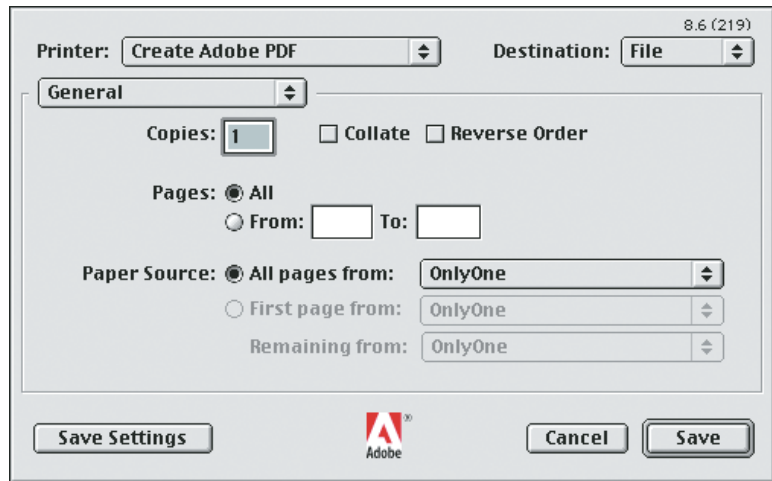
8.6 (219)

Printer: Create Adobe PDF

Destination: File

General

Copies: 1

Collate

Reverse Order

Pages: All

From:

To:

Paper Source: All pages from: OnlyOne

First page from: OnlyOne

Remaining from: OnlyOne

Save Settings

Adobe

Cancel

Save